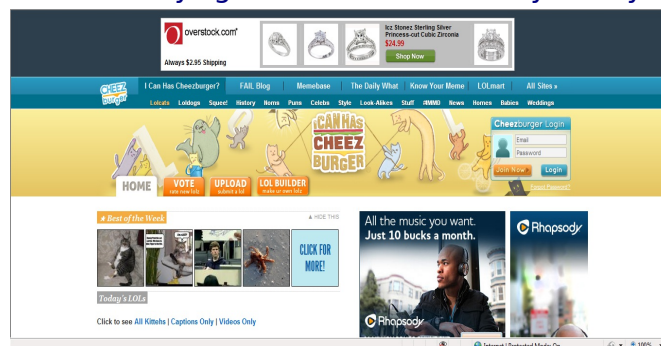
overstock.com
Always $2.95 Shipping
Icz Stonez Sterling Silver Princess-cut Cubic Zirconia
$24.99
Shop Now

CHEEZ burger
I Can Has Cheezburger? FAIL Blog Memebase The Daily What Know Your Meme LOLmart All Sites »
Lolcats Loldogs Squee! History Noms Puns Celebs Style Look-Alikes Stuff ANIMO News Homes Babies Weddings

CAN HAS CHEEZ BURGER
Cheezburger Login
Email
Password
Join Now Login
Forgot Password?

HOME VOTE rate new lolz UPLOAD submit a lol LOL BUILDER make ur own lolz

Best of the Week
▲ HIDE THIS
CLICK FOR MORE!
Today's LOLs
Click to see All Kittehs | Captions Only | Videos Only

All the music you want. Just 10 bucks a month.
Rhapsody
Rhapsody

Internet | Protected Mode: On
100%